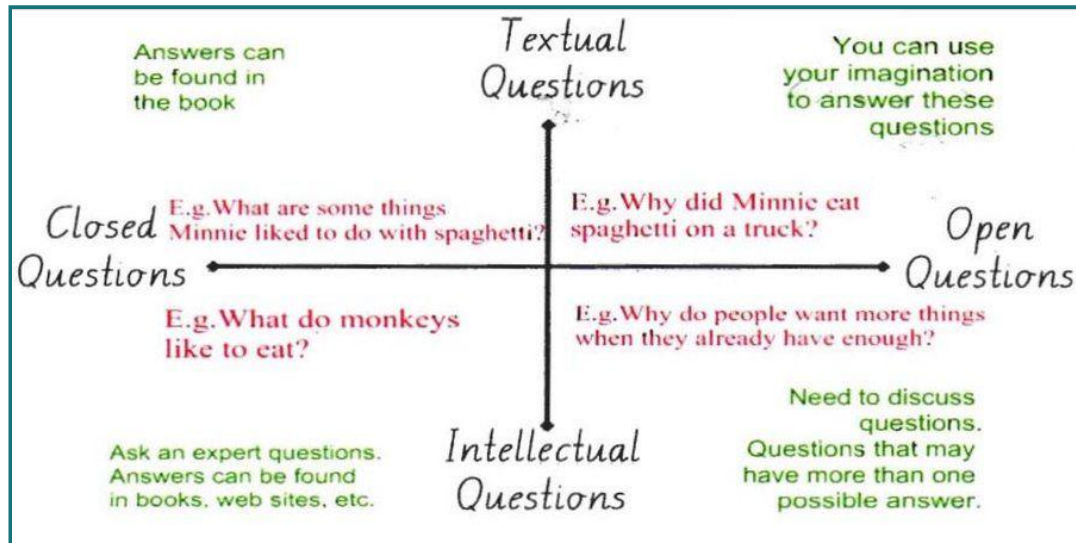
Answers can be found in the book

Textual Questions

You can use your imagination to answer these questions

Closed Questions

E.g. What are some things Minnie liked to do with spaghetti?

E.g. Why did Minnie eat spaghetti on a truck?

Open Questions

E.g. What do monkeys like to eat?

E.g. Why do people want more things when they already have enough?

Need to discuss questions. Questions that may have more than one possible answer.

Ask an expert questions. Answers can be found in books, web sites, etc.

Intellectual Questions